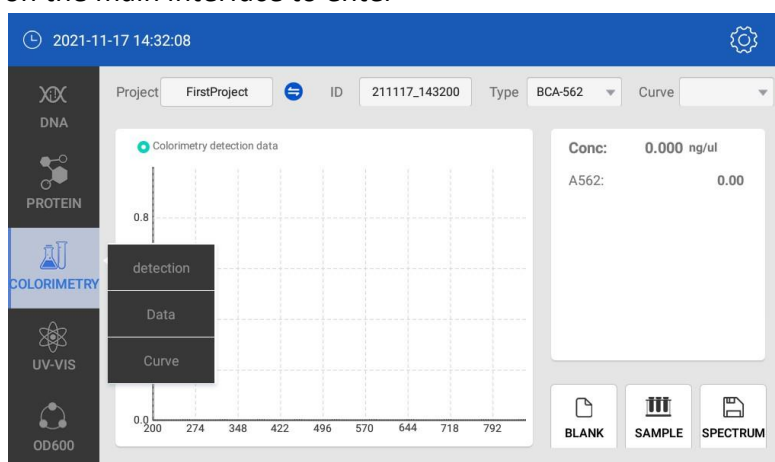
on the main interface to enter

2021-11-17 14:32:08

DNA

PROTEIN

COLORIMETRY

UV-VIS

OD600

Project FirstProject ID 211117_143200 Type BCA-562 Curve

Colorimetry detection data

0.8

0.0

200 274 348 422 496 570 644 718 792

detection

Data

Curve

Conc: 0.000 ng/ul

A562: 0.00

BLANK SAMPLE SPECTRUM